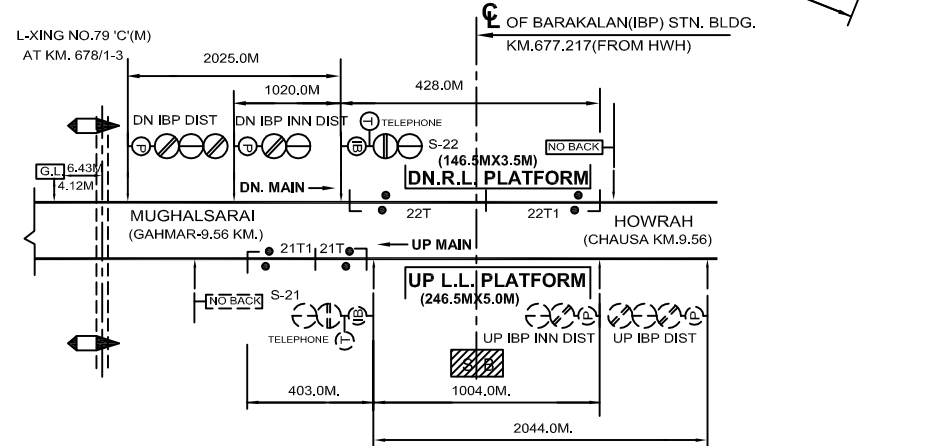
℄ OF BARAKALAN(IBP) STN. BLDG.
KM.677.217(FROM HWH)

L-XING NO.79 'C'(M)
AT KM. 678/1-3

2025.0M
1020.0M
428.0M

DN IBP DIST
P
DN IBP INN DIST
P
T TELEPHONE
IB
S-22
NO BACK
(146.5MX3.5M)
DN.R.L. PLATFORM
DN. MAIN

G.L. 6.43M
4.12M

22T
22T1

MUGHALSARAI
(GAHMAR-9.56 KM.)
HOWRAH
(CHAUSA KM.9.56)

21T1 21T
UP MAIN

UP L.L. PLATFORM
(246.5MX5.0M)
NO BACK
S-21
IB
T
TELEPHONE
P
UP IBP INN DIST
P
UP IBP DIST
S B

403.0M.
1004.0M.
2044.0M.